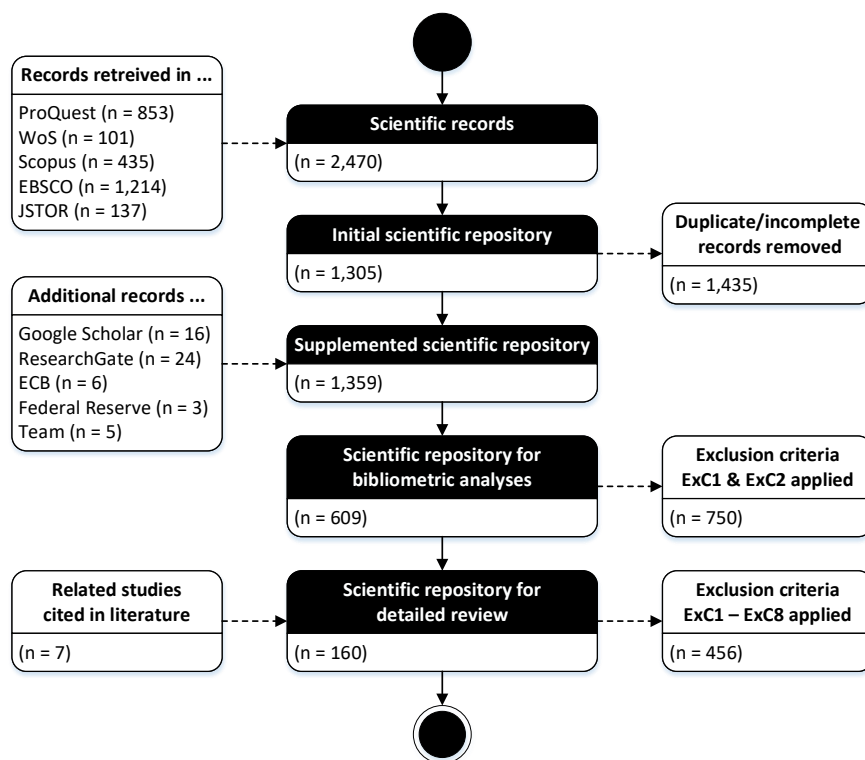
Records retreived in ...

ProQuest (n = 853)
WoS (n = 101)
Scopus (n = 435)
EBSCO (n = 1,214)
JSTOR (n = 137)

Scientific records

(n = 2,470)

Initial scientific repository

(n = 1,305)

Duplicate/incomplete records removed

(n = 1,435)

Additional records ...

Google Scholar (n = 16)
ResearchGate (n = 24)
ECB (n = 6)
Federal Reserve (n = 3)
Team (n = 5)

Supplemented scientific repository

(n = 1,359)

Scientific repository for bibliometric analyses

(n = 609)

Exclusion criteria ExC1 & ExC2 applied

(n = 750)

Related studies cited in literature

(n = 7)

Scientific repository for detailed review

(n = 160)

Exclusion criteria ExC1 – ExC8 applied

(n = 456)